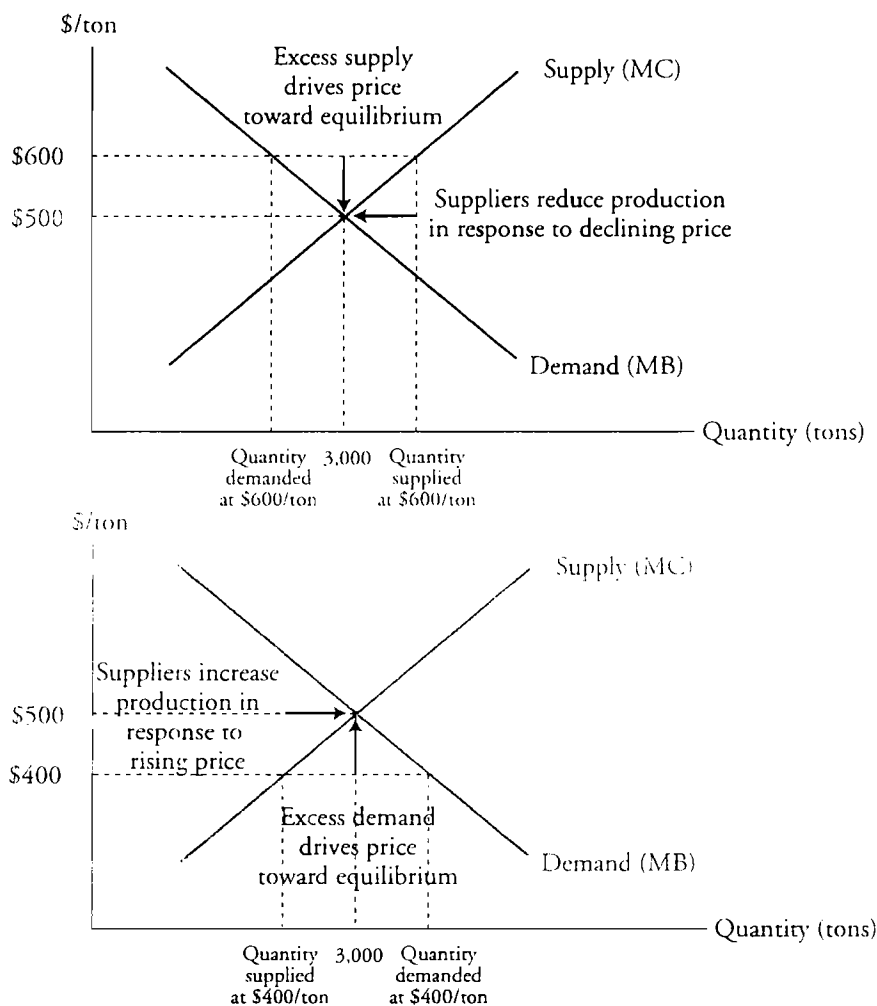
\$/ton

Excess supply drives price toward equilibrium

Supply (MC)

\$600

\$500

Suppliers reduce production in response to declining price

Demand (MB)

Quantity (tons)

Quantity demanded at \$600/ton

3,000

Quantity supplied at \$600/ton

\$/ton

Supply (MC)

Suppliers increase production in response to rising price

\$500

\$400

Excess demand drives price toward equilibrium

Demand (MB)

Quantity (tons)

Quantity supplied at \$400/ton

3,000

Quantity demanded at \$400/ton